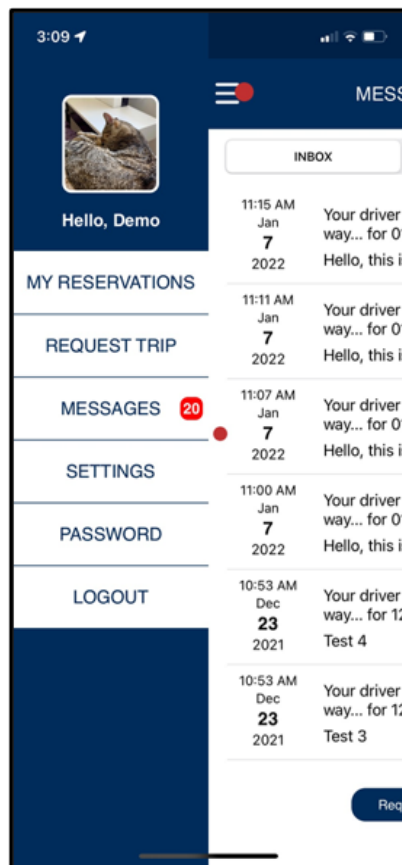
3:09

Hello, Demo

MY RESERVATIONS

REQUEST TRIP

MESSAGES 20

SETTINGS

PASSWORD

LOGOUT

MESS

INBOX

11:15 AM
Jan
7
2022
Your driver
way... for 0
Hello, this i

11:11 AM
Jan
7
2022
Your driver
way... for 0
Hello, this i

11:07 AM
Jan
7
2022
Your driver
way... for 0
Hello, this i

11:00 AM
Jan
7
2022
Your driver
way... for 0
Hello, this i

10:53 AM
Dec
23
2021
Your driver
way... for 12
Test 4

10:53 AM
Dec
23
2021
Your driver
way... for 12
Test 3

Req